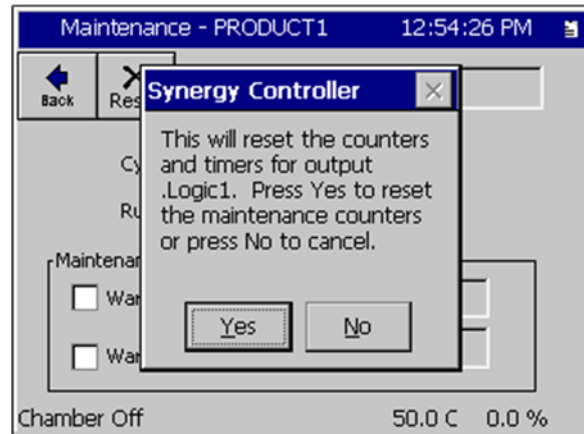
Maintenance - PRODUCT1 12:54:26 PM

Back Res

Cy

Ru

Maintenar

War

War

Synergy Controller ×

This will reset the counters and timers for output .Logic1. Press Yes to reset the maintenance counters or press No to cancel.

Yes No

Chamber Off 50.0 C 0.0 %